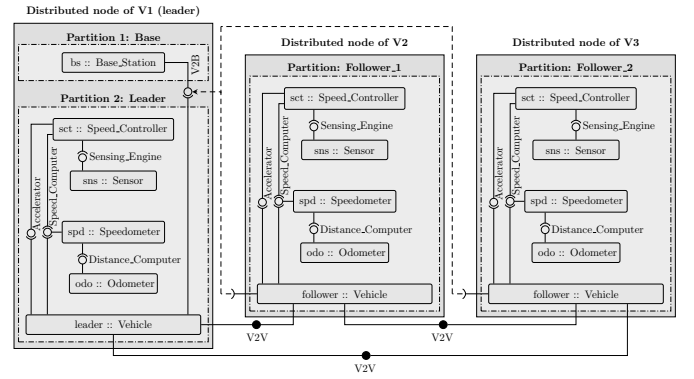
Distributed node of V1 (leader)

Partition 1: Base

bs :: Base_Station

V2B

Partition 2: Leader

sct :: Speed_Controller

Sensing_Engine

sns :: Sensor

Accelerator

Speed_Computer

spd :: Speedometer

Distance_Computer

odo :: Odometer

leader :: Vehicle

Distributed node of V2

Partition: Follower_1

sct :: Speed_Controller

Sensing_Engine

sns :: Sensor

Accelerator

Speed_Computer

spd :: Speedometer

Distance_Computer

odo :: Odometer

follower :: Vehicle

Distributed node of V3

Partition: Follower_2

sct :: Speed_Controller

Sensing_Engine

sns :: Sensor

Accelerator

Speed_Computer

spd :: Speedometer

Distance_Computer

odo :: Odometer

follower :: Vehicle

V2V

V2V

V2V